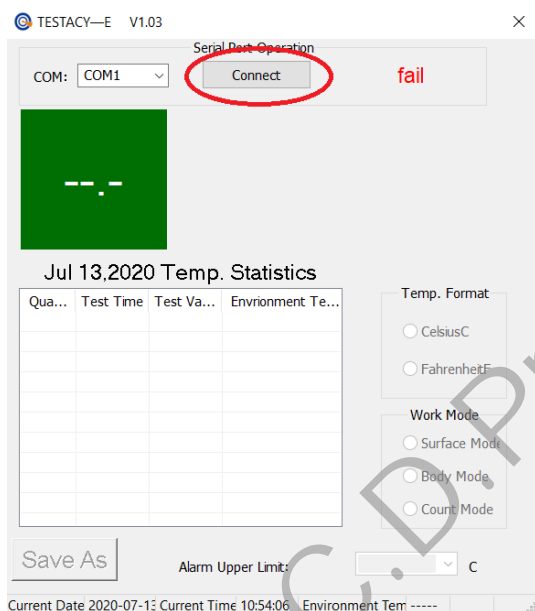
TESTACY—E V1.03

×

Serial Port Operation

COM: COM1

Connect

fail

--.-

Jul 13,2020 Temp. Statistics

| Qua... | Test Time | Test Va... | Envrionment Te... |
|---|---|---|---|
| | | | |

Temp. Format

CelsiusC

FahrenheitF

Work Mode

Surface Mode

Body Mode

Count Mode

Save As

Alarm Upper Limit:

C

Current Date 2020-07-13 Current Time 10:54:06 Environment Tem -----

C.D.P